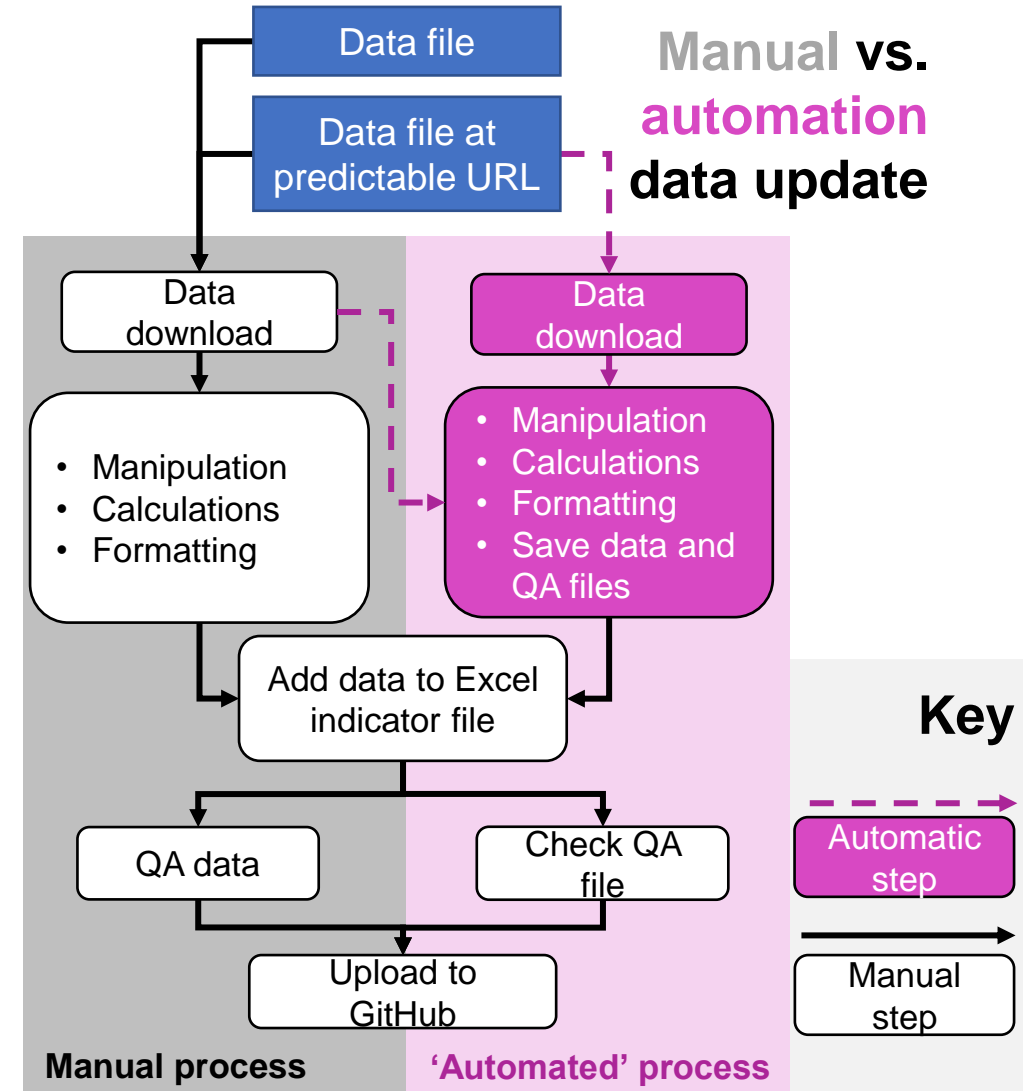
Manual vs. automation data update

Data file

Data file at predictable URL

Data download

Data download

- Manipulation
- Calculations
- Formatting

- Manipulation
- Calculations
- Formatting
- Save data and QA files

Add data to Excel indicator file

QA data

Check QA file

Upload to GitHub

Manual process

'Automated' process

Key

Automatic step

Manual step